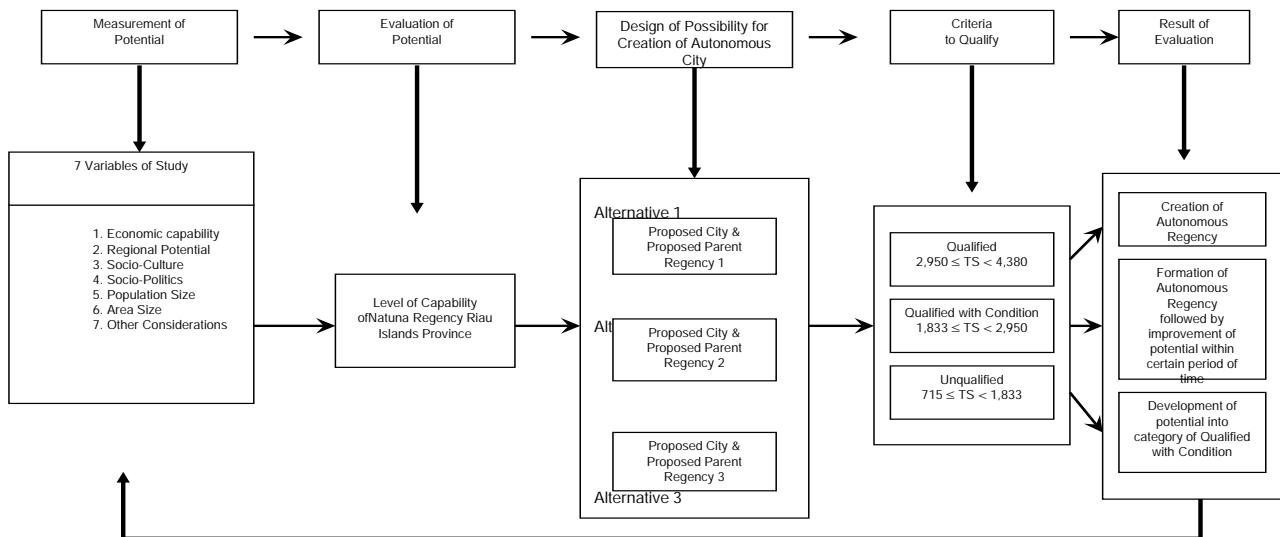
Measurement of Potential

Evaluation of Potential

Design of Possibility for Creation of Autonomous City

Criteria to Qualify

Result of Evaluation

7 Variables of Study

1. Economic capability
2. Regional Potential
3. Socio-Culture
4. Socio-Politics
5. Population Size
6. Area Size
7. Other Considerations

Level of Capability ofNatuna Regency Riau Islands Province

Alternative 1

Proposed City & Proposed Parent Regency 1

Alt

Proposed City & Proposed Parent Regency 2

Proposed City & Proposed Parent Regency 3

Alternative 3

Qualified
$2{,}950 \leq TS < 4{,}380$

Qualified with Condition
$1{,}833 \leq TS < 2{,}950$

Unqualified
$715 \leq TS < 1{,}833$

Creation of Autonomous Regency

Formation of Autonomous Regency followed by improvement of potential within certain period of time

Development of potential into category of Qualified with Condition